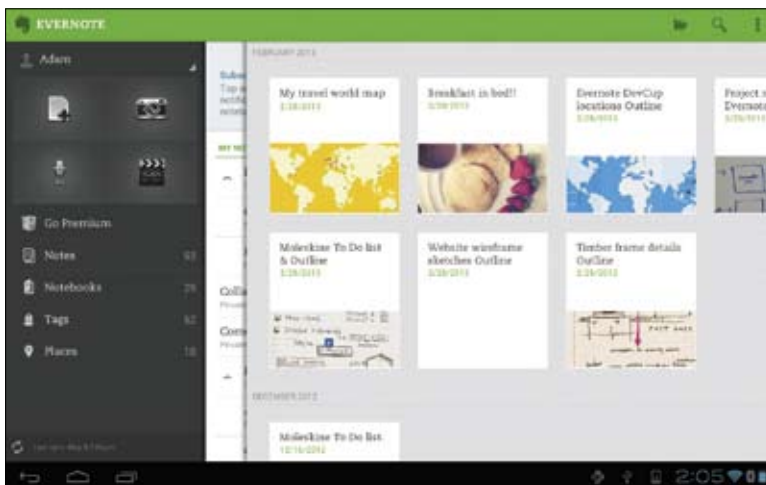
EVERNOTE

Adam

Go Premium

Notes

Notebooks

Tags

Places

FEBRUARY 2013

My travel world map
2/28/2013

Breakfast in bed!!
2/28/2013

Evernote DevCup locations Outline
2/28/2013

Project : Evernote
2/28/2013

Moleskine To Do list & Outline
2/28/2013

Website wireframe sketches Outline
2/28/2013

Timber frame details Outline
2/28/2013

DECEMBER 2012

Moleskine To Do list
12/18/2012

Subs
Tap
notif
netw

MY N

Colli

Corn

2:05